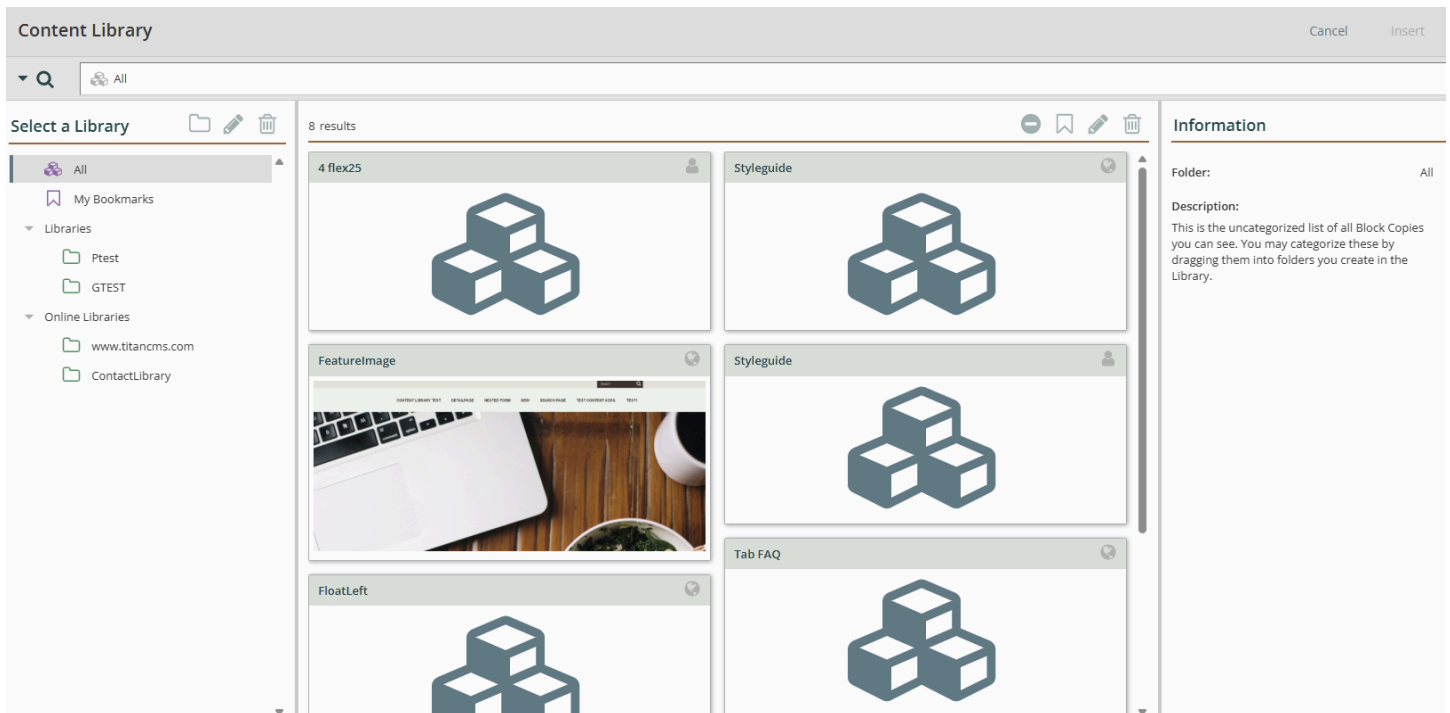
Content Library

Cancel Insert

All

Select a Library

All

My Bookmarks

Libraries

Ptest

GTEST

Online Libraries

www.titancms.com

ContactLibrary

8 results

4 flex25

Styleguide

FeatureImage

CONTENT LIBRARY TEST DETAILPAGE NESTED FORM NEW SEARCH PAGE TEST CONTENT AREA TEST

Styleguide

Tab FAQ

FloatLeft

Information

Folder: All

Description:

This is the uncategorized list of all Block Copies you can see. You may categorize these by dragging them into folders you create in the Library.